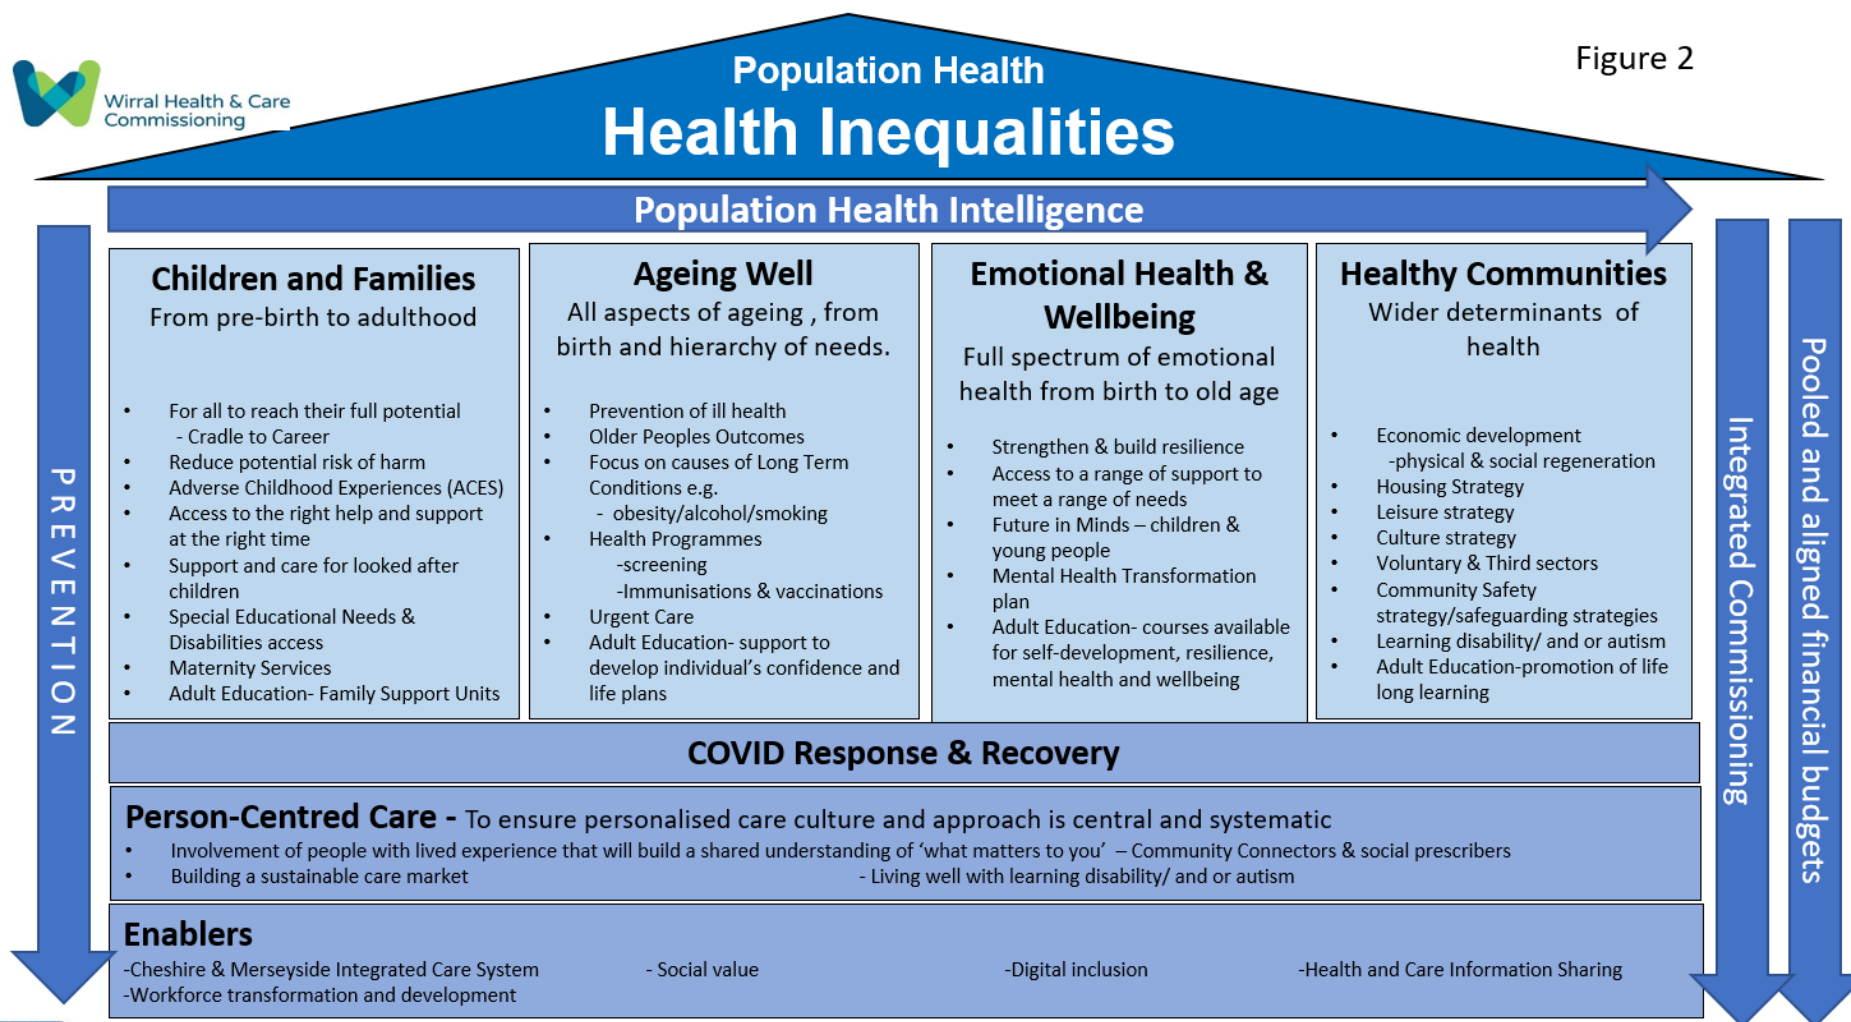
Wirral Health & Care Commissioning

Figure 2

Population Health

Health Inequalities

Population Health Intelligence

PREVENTION

Children and Families
From pre-birth to adulthood

- For all to reach their full potential - Cradle to Career
- Reduce potential risk of harm
- Adverse Childhood Experiences (ACES)
- Access to the right help and support at the right time
- Support and care for looked after children
- Special Educational Needs & Disabilities access
- Maternity Services
- Adult Education- Family Support Units

Ageing Well
All aspects of ageing , from birth and hierarchy of needs.

- Prevention of ill health
- Older Peoples Outcomes
- Focus on causes of Long Term Conditions e.g.
  - obesity/alcohol/smoking
- Health Programmes
  -screening
  -Immunisations & vaccinations
- Urgent Care
- Adult Education- support to develop individual's confidence and life plans

Emotional Health & Wellbeing
Full spectrum of emotional health from birth to old age

- Strengthen & build resilience
- Access to a range of support to meet a range of needs
- Future in Minds – children & young people
- Mental Health Transformation plan
- Adult Education- courses available for self-development, resilience, mental health and wellbeing

Healthy Communities
Wider determinants of health

- Economic development
  -physical & social regeneration
- Housing Strategy
- Leisure strategy
- Culture strategy
- Voluntary & Third sectors
- Community Safety strategy/safeguarding strategies
- Learning disability/ and or autism
- Adult Education-promotion of life long learning

Integrated Commissioning

Pooled and aligned financial budgets

COVID Response & Recovery

Person-Centred Care - To ensure personalised care culture and approach is central and systematic
- Involvement of people with lived experience that will build a shared understanding of 'what matters to you' – Community Connectors & social prescribers
- Building a sustainable care market - Living well with learning disability/ and or autism

Enablers
-Cheshire & Merseyside Integrated Care System - Social value -Digital inclusion -Health and Care Information Sharing
-Workforce transformation and development